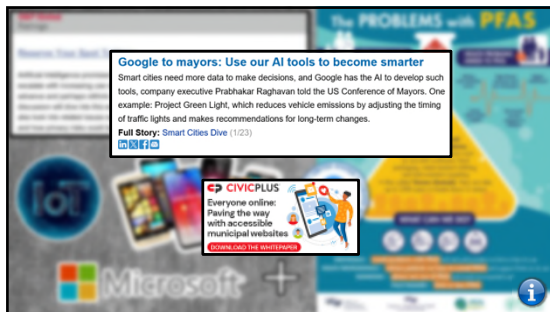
Google to mayors: Use our AI tools to become smarter

Smart cities need more data to make decisions, and Google has the AI to develop such tools, company executive Prabhakar Raghavan told the US Conference of Mayors. One example: Project Green Light, which reduces vehicle emissions by adjusting the timing of traffic lights and makes recommendations for long-term changes.

Full Story: Smart Cities Dive (1/23)

CIVICPLUS
Everyone online: Paving the way with accessible municipal websites
DOWNLOAD THE WHITEPAPER

The PROBLEMS with PFAS

IoT

Microsoft